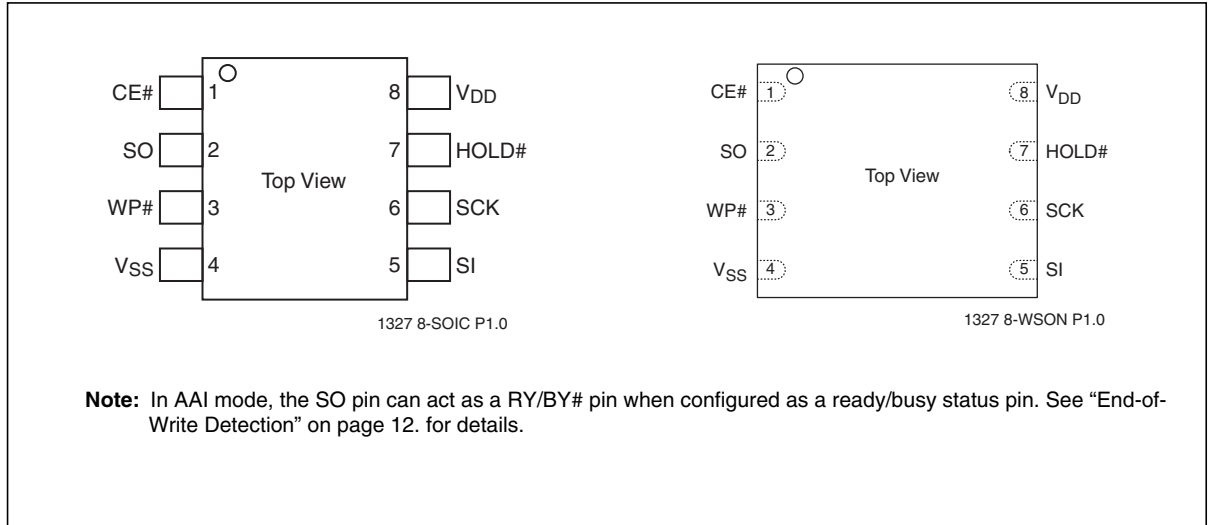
CE# 1
SO 2
WP# 3
$V_{SS}$ 4
8 $V_{DD}$
7 HOLD#
6 SCK
5 SI
Top View
1327 8-SOIC P1.0

CE# 1
SO 2
WP# 3
$V_{SS}$ 4
8 $V_{DD}$
7 HOLD#
6 SCK
5 SI
Top View
1327 8-WSON P1.0

**Note:** In AAI mode, the SO pin can act as a RY/BY# pin when configured as a ready/busy status pin. See "End-of-Write Detection" on page 12. for details.